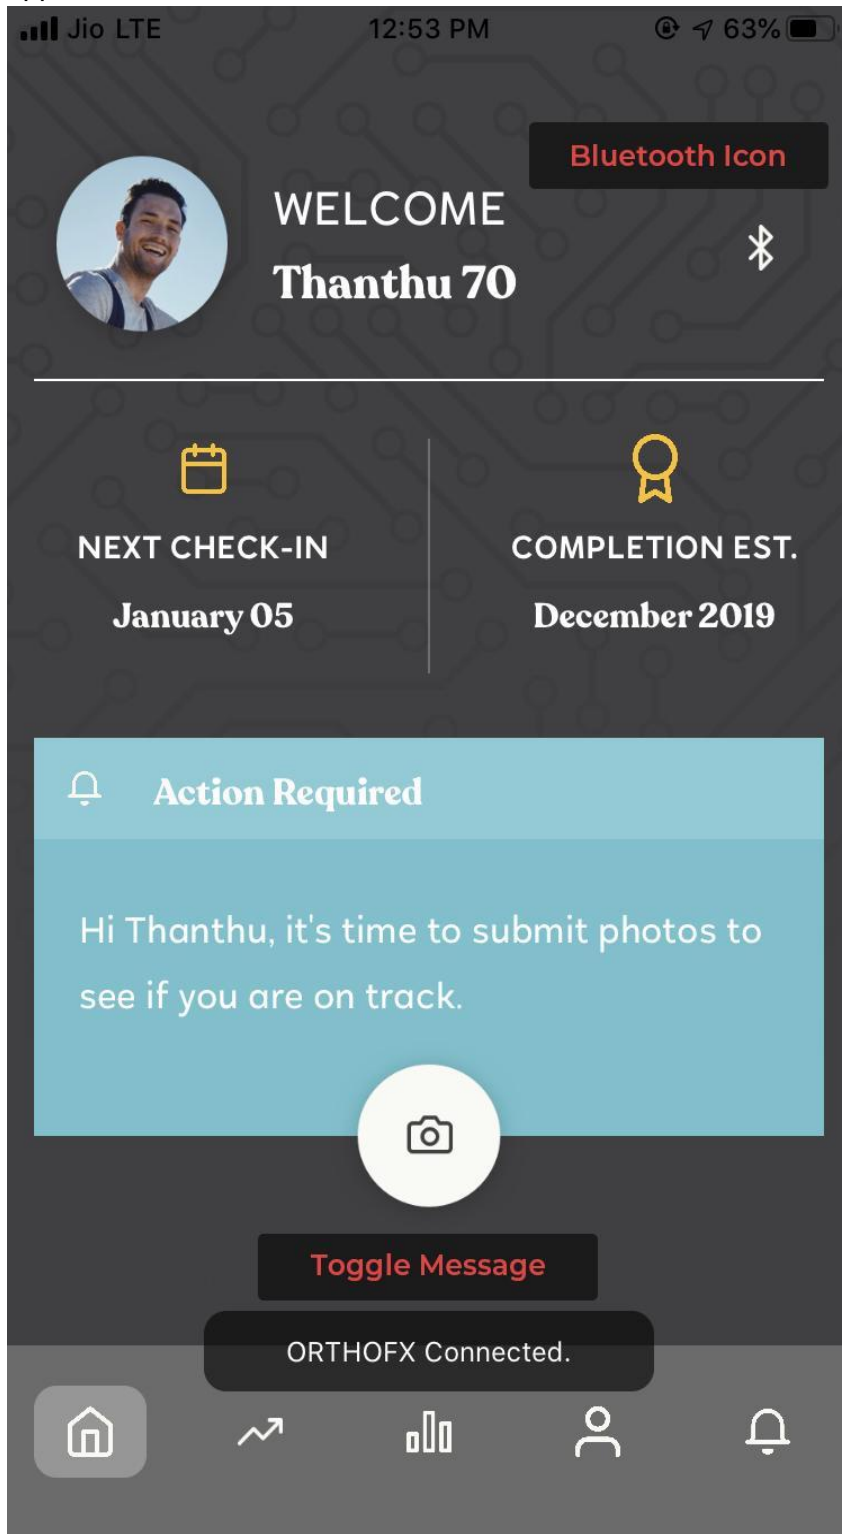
Jio LTE 12:53 PM 63%

Bluetooth Icon

WELCOME
Thanthu 70

NEXT CHECK-IN
January 05

COMPLETION EST.
December 2019

Action Required

Hi Thanthu, it's time to submit photos to see if you are on track.

Toggle Message

ORTHOFX Connected.